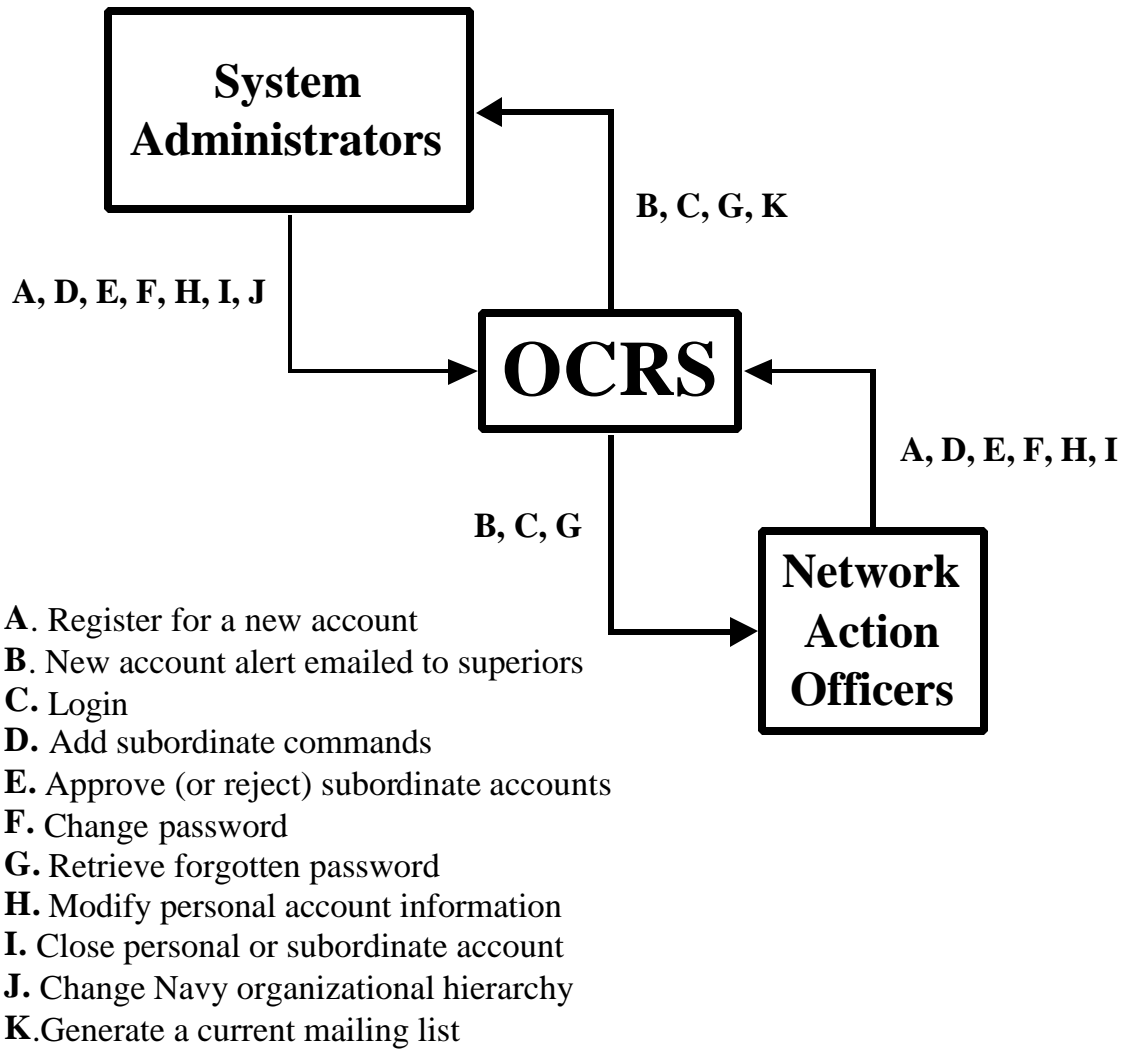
System Administrators

B, C, G, K

A, D, E, F, H, I, J

OCRS

A, D, E, F, H, I

B, C, G

Network Action Officers

**A**. Register for a new account
**B**. New account alert emailed to superiors
**C.** Login
**D.** Add subordinate commands
**E.** Approve (or reject) subordinate accounts
**F.** Change password
**G.** Retrieve forgotten password
**H.** Modify personal account information
**I.** Close personal or subordinate account
**J.** Change Navy organizational hierarchy
**K**.Generate a current mailing list